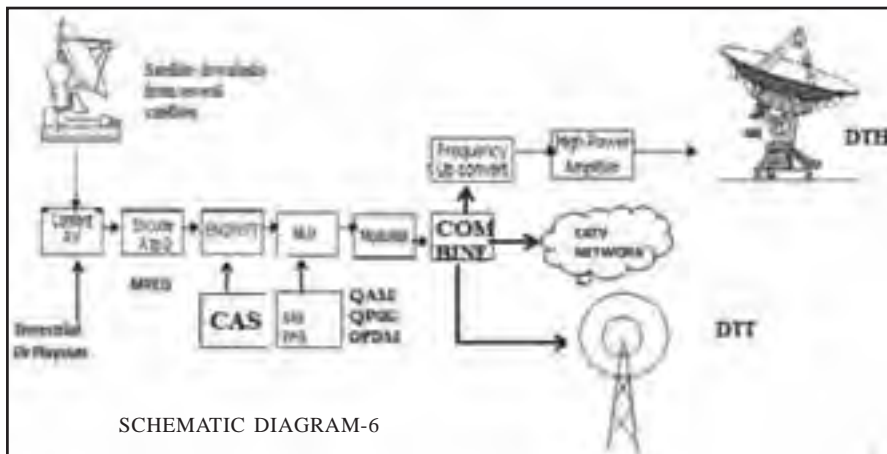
Satellite downlinks from several satellites

Frequency Up convert

High-Power Amplifier

DTH

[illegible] AV

Encode A & V

ENCRYPT

MUX

Modulate

COM BINE

CATV NETWORK

MPEG

CAS

SMS EPG

QAM QPSK OFDM

Terrestrial Or Playouts

DTT

SCHEMATIC DIAGRAM-6